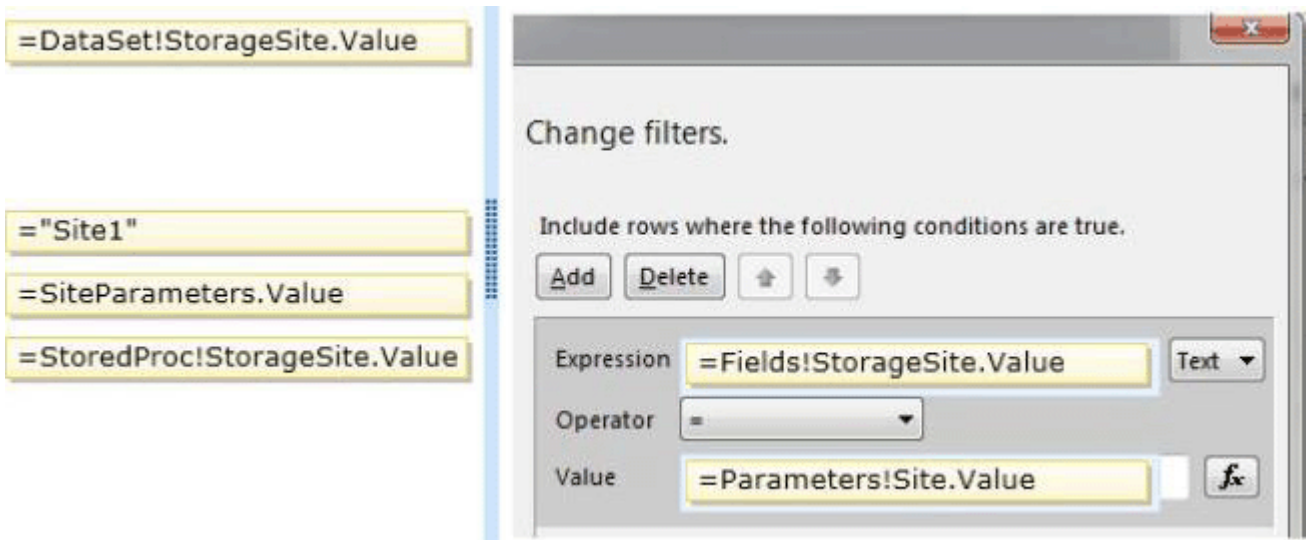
=DataSet!StorageSite.Value

="Site1"

=SiteParameters.Value

=StoredProc!StorageSite.Value

Change filters.

Include rows where the following conditions are true.

Add Delete

Expression =Fields!StorageSite.Value Text

Operator =

Value =Parameters!Site.Value $f_x$